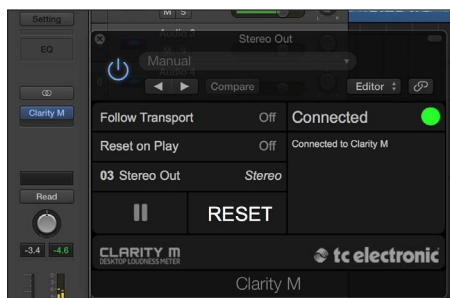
Setting

EQ

Clarity M

Read

-3,4 -4,6

M S

Stereo Out

Manual

Compare

Editor

Follow Transport Off

Reset on Play Off

03 Stereo Out *Stereo*

RESET

Connected

Connected to Clarity M

CLARITY M
DESKTOP LOUDNESS METER

tc electronic

Clarity M